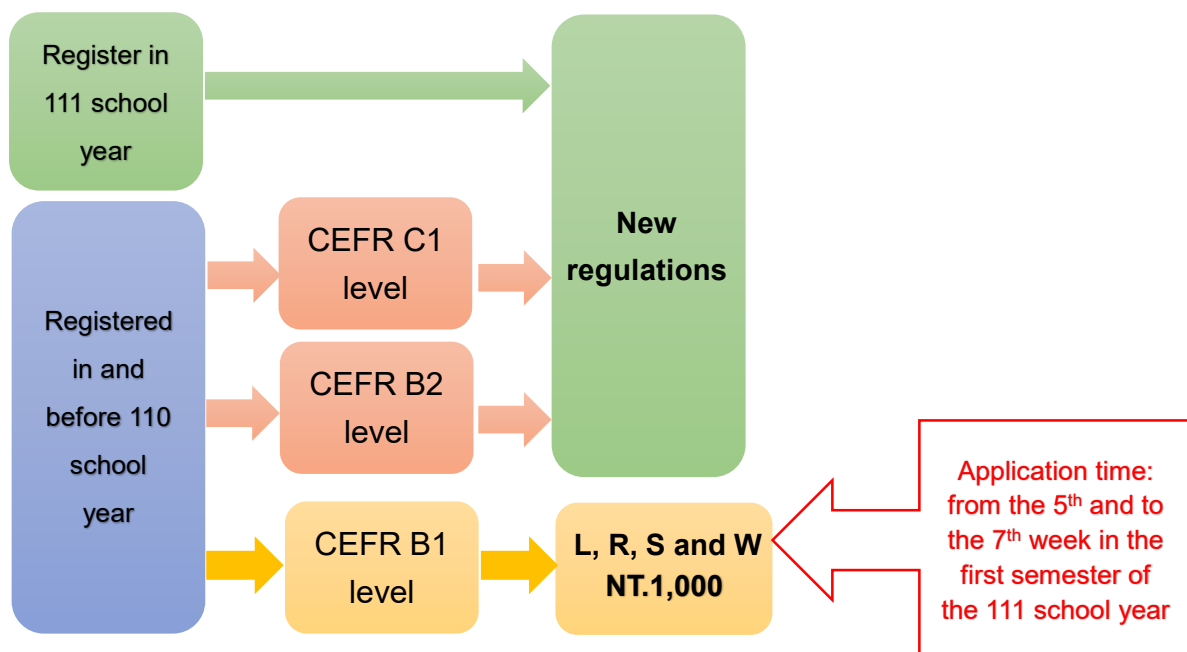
Register in 111 school year

New regulations

Registered in and before 110 school year

CEFR C1 level

CEFR B2 level

CEFR B1 level

L, R, S and W NT.1,000

Application time: from the 5$^{th}$ and to the 7$^{th}$ week in the first semester of the 111 school year